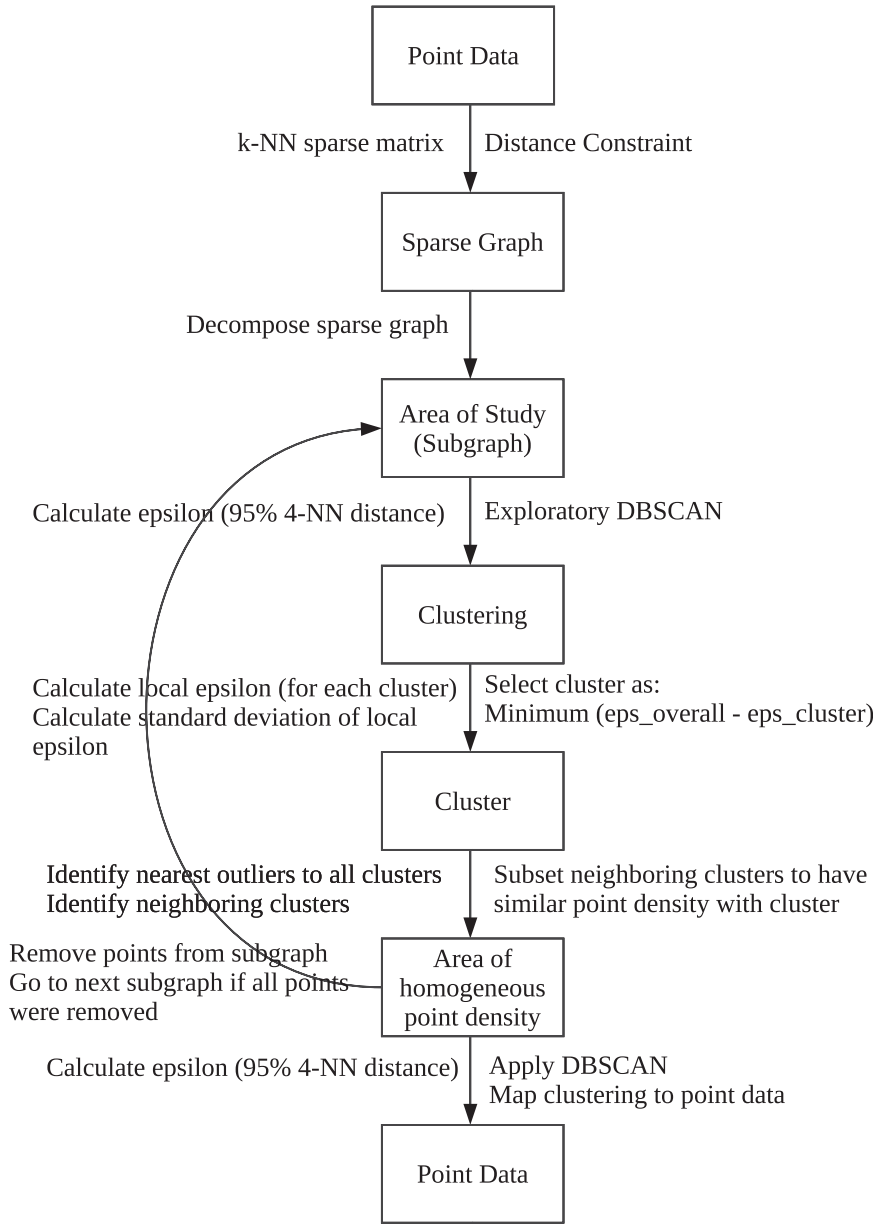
Point Data

k-NN sparse matrix

Distance Constraint

Sparse Graph

Decompose sparse graph

Area of Study (Subgraph)

Calculate epsilon (95% 4-NN distance)

Exploratory DBSCAN

Clustering

Calculate local epsilon (for each cluster)
Calculate standard deviation of local epsilon

Select cluster as:
Minimum (eps_overall - eps_cluster)

Cluster

Identify nearest outliers to all clusters
Identify neighboring clusters

Subset neighboring clusters to have similar point density with cluster

Remove points from subgraph
Go to next subgraph if all points were removed

Area of homogeneous point density

Calculate epsilon (95% 4-NN distance)

Apply DBSCAN
Map clustering to point data

Point Data